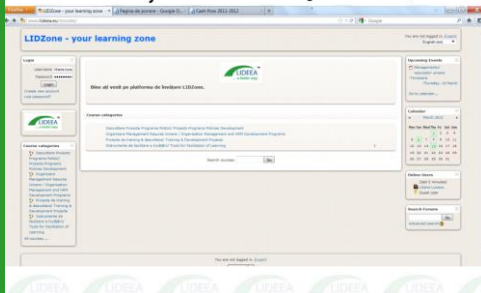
LIDZone - your learning zone
Pagina de pornire - Google D...
Cash Flow 2011-2012

LIDZone - your learning zone

You are not logged in. (Login)
English (en)

Login
Username
Password
Login
Create new account
Lost password?

LIDEEA
a better way

Bine aţi venit pe platforma de învăţare LIDZone.

Course categories
Dezvoltare Proiecte Programe Politici/ Projects Programs Policies Development
Organizare Management Resurse Umane / Organization Management and HRM Development Projects
Proiecte de training & dezvoltare/ Training & Development Projects
Instrumente de facilitare a învăţării/ Tools for facilitation of Learning

Search courses: Go

Course categories
Dezvoltare Proiecte Programe Politici/ Projects Programs Policies Development
Organizare Management Resurse Umane / Organization Management and HRM Development Projects
Proiecte de training & dezvoltare/ Training & Development Projects
Instrumente de facilitare a învăţării/ Tools for facilitation of Learning
All courses ...

Upcoming Events
Management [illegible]
Thursday, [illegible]
Go to calendar...

Calendar
March 2012
Mon Tue Wed Thu Fri Sat Sun

Online Users
(last 5 minutes)
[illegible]
Guest User

Search Forums
Go
Advanced search

You are not logged in. (Login)

LIDEEA LIDEEA LIDEEA LIDEEA LIDEEA LIDEEA